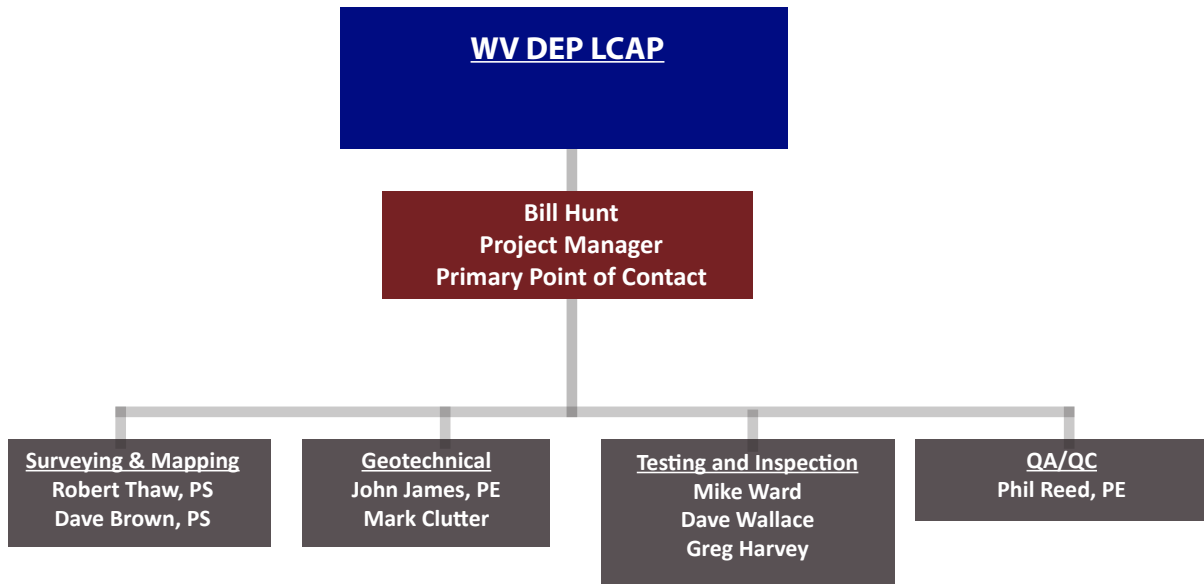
WV DEP LCAP

Bill Hunt
Project Manager
Primary Point of Contact

Surveying & Mapping
Robert Thaw, PS
Dave Brown, PS

Geotechnical
John James, PE
Mark Clutter

Testing and Inspection
Mike Ward
Dave Wallace
Greg Harvey

QA/QC
Phil Reed, PE